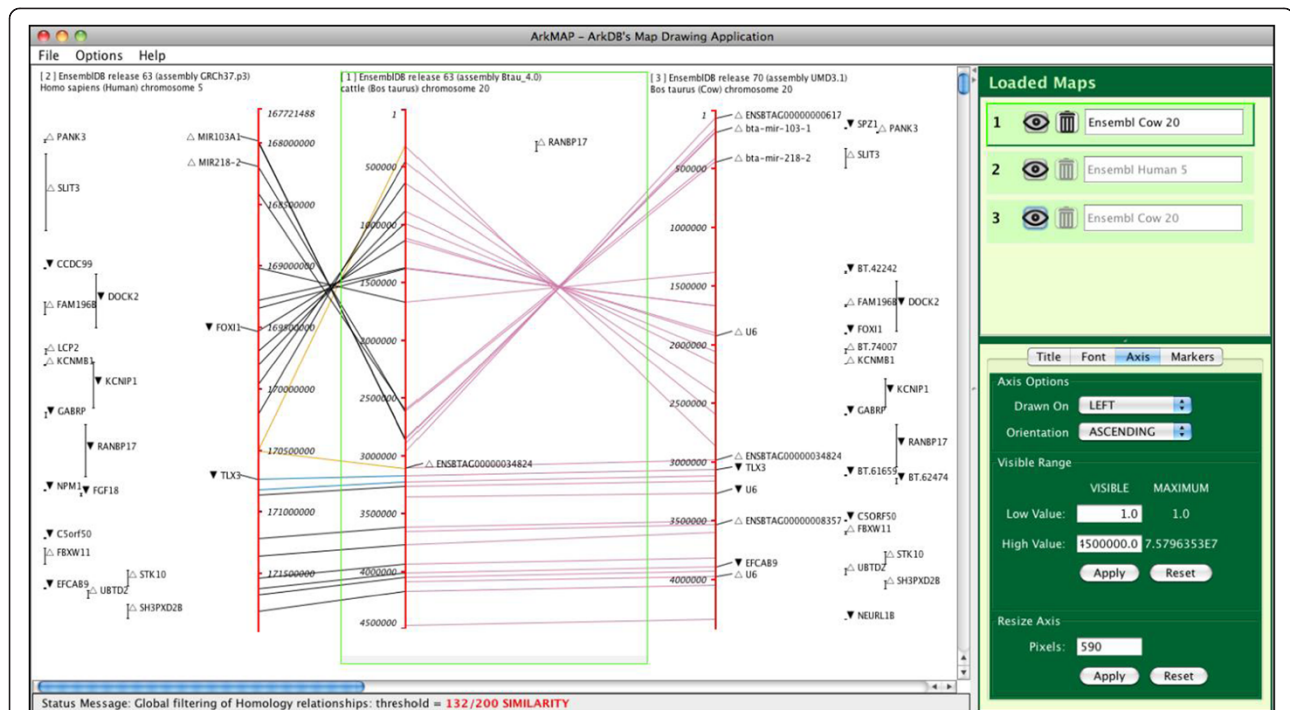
ArkMAP - ArkDB's Map Drawing Application

File Options Help

[ 2 ] EnsemblDB release 63 (assembly GRCh37.p3)
Homo sapiens (Human) chromosome 5

PANK3
SLIT3
CCDC99
FAM196B
DOCK2
LCP2
KCNMB1
KCNIP1
GABRP
RANBP17
NPM1
FGF18
C5orf50
FBXW11
EFCAB9
STK10
UBTDZ
SH3PXD2B

MIR103A1
MIR218-2
FOXI1
TLX3

167721488
168000000
168500000
169000000
169500000
170000000
170500000
171000000
171500000

[ 1 ] EnsemblDB release 63 (assembly Btau_4.0)
cattle (Bos taurus) chromosome 20

1
500000
1000000
1500000
2000000
2500000
3000000
3500000
4000000
4500000

RANBP17
ENSBTAG00000034824

[ 3 ] EnsemblDB release 70 (assembly UMD3.1)
Bos taurus (Cow) chromosome 20

1
500000
1000000
1500000
2000000
2500000
3000000
3500000
4000000

ENSBTAG00000000617
bta-mir-103-1
bta-mir-218-2
U6
ENSBTAG00000034824
TLX3
U6
ENSBTAG00000008357
EFCAB9
U6

SPZ1
PANK3
SLIT3
BT.42242
FAM196B
DOCK2
FOXI1
BT.74007
KCNMB1
KCNIP1
GABRP
RANBP17
BT.61659
BT.62474
C5ORF50
FBXW11
STK10
UBTDZ
SH3PXD2B
NEURL1B

Loaded Maps

1 Ensembl Cow 20
2 Ensembl Human 5
3 Ensembl Cow 20

Title Font Axis Markers

Axis Options
Drawn On LEFT
Orientation ASCENDING

Visible Range
VISIBLE MAXIMUM
Low Value: 1.0 1.0
High Value: 4500000.0 7.5796353E7
Apply Reset

Resize Axis
Pixels: 590
Apply Reset

Status Message: Global filtering of Homology relationships: threshold = 132/200 SIMILARITY